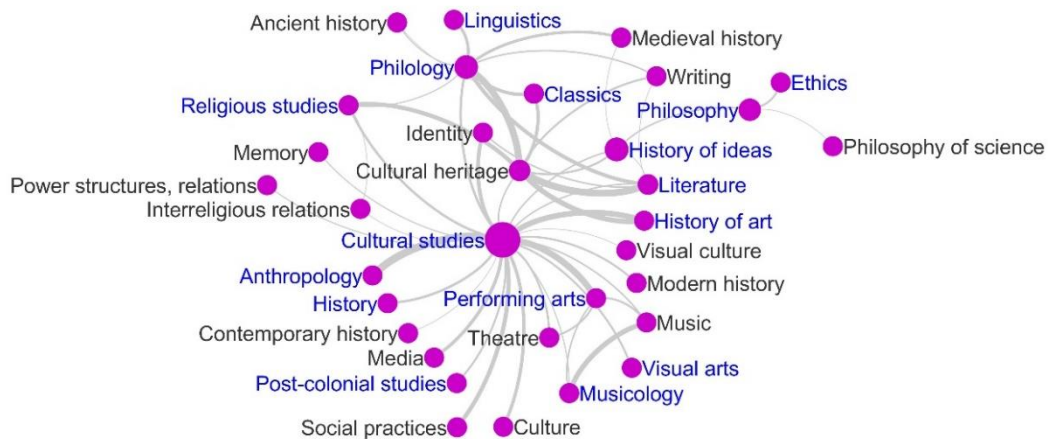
Ancient history
Linguistics
Medieval history
Philology
Writing
Ethics
Classics
Philosophy
Religious studies
Identity
Memory
History of ideas
Philosophy of science
Cultural heritage
Power structures, relations
Literature
Interreligious relations
History of art
Cultural studies
Visual culture
Anthropology
Modern history
History
Performing arts
Music
Contemporary history
Theatre
Media
Visual arts
Post-colonial studies
Musicology
Social practices
Culture